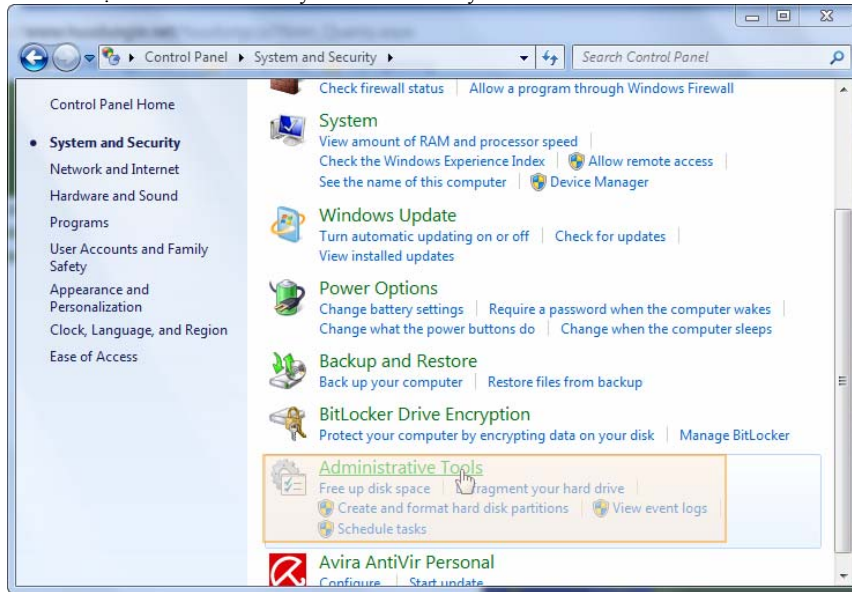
Control Panel ▸ System and Security ▸
Search Control Panel

Control Panel Home

System and Security
Network and Internet
Hardware and Sound
Programs
User Accounts and Family Safety
Appearance and Personalization
Clock, Language, and Region
Ease of Access

Check firewall status | Allow a program through Windows Firewall

System
View amount of RAM and processor speed | Check the Windows Experience Index | Allow remote access | See the name of this computer | Device Manager

Windows Update
Turn automatic updating on or off | Check for updates | View installed updates

Power Options
Change battery settings | Require a password when the computer wakes | Change what the power buttons do | Change when the computer sleeps

Backup and Restore
Back up your computer | Restore files from backup

BitLocker Drive Encryption
Protect your computer by encrypting data on your disk | Manage BitLocker

Administrative Tools
Free up disk space | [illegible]ragment your hard drive | Create and format hard disk partitions | View event logs | Schedule tasks

Avira AntiVir Personal
Configure | Start update